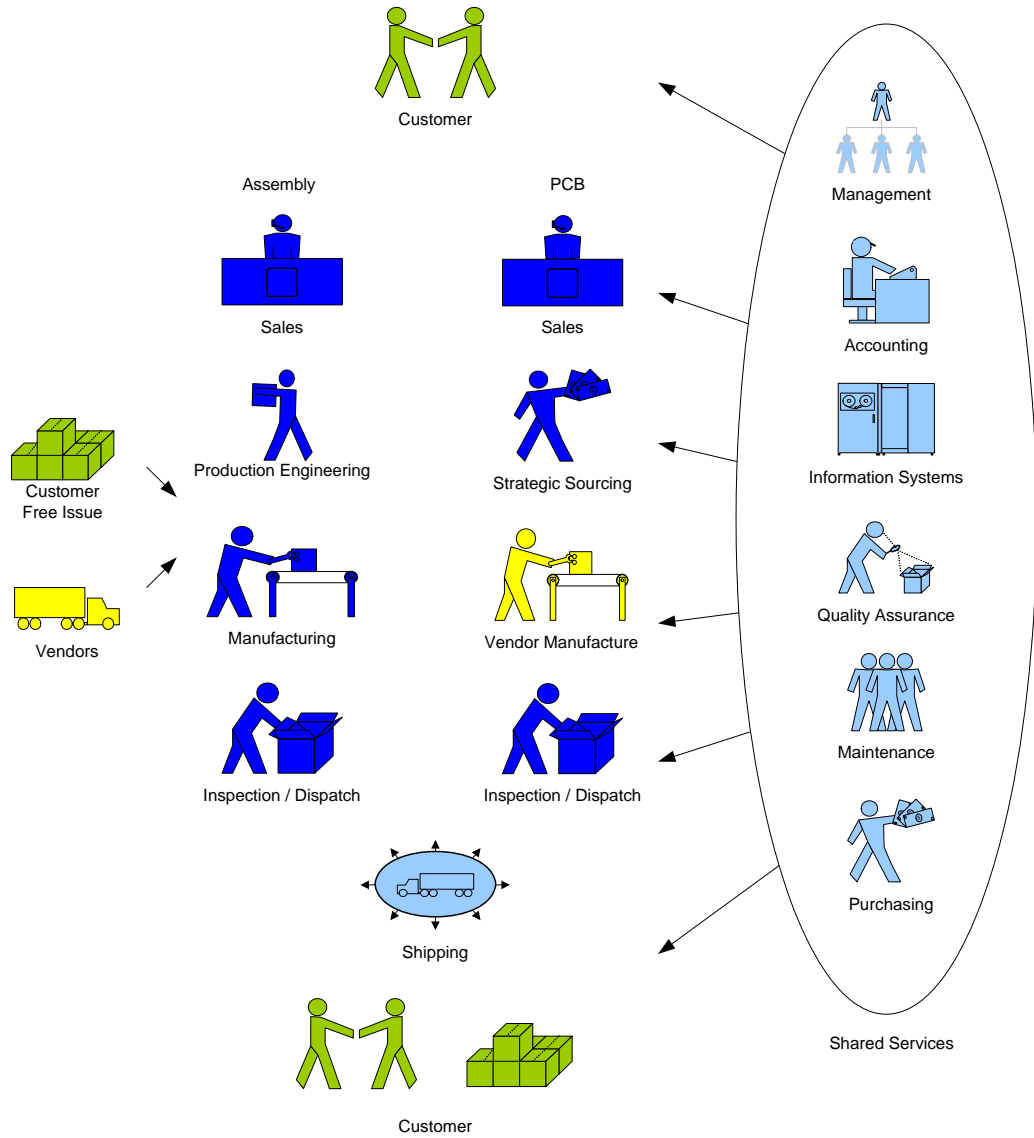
Customer

Assembly

PCB

Sales

Sales

Production Engineering

Strategic Sourcing

Customer Free Issue

Vendors

Manufacturing

Vendor Manufacture

Inspection / Dispatch

Inspection / Dispatch

Shipping

Customer

Management

Accounting

Information Systems

Quality Assurance

Maintenance

Purchasing

Shared Services